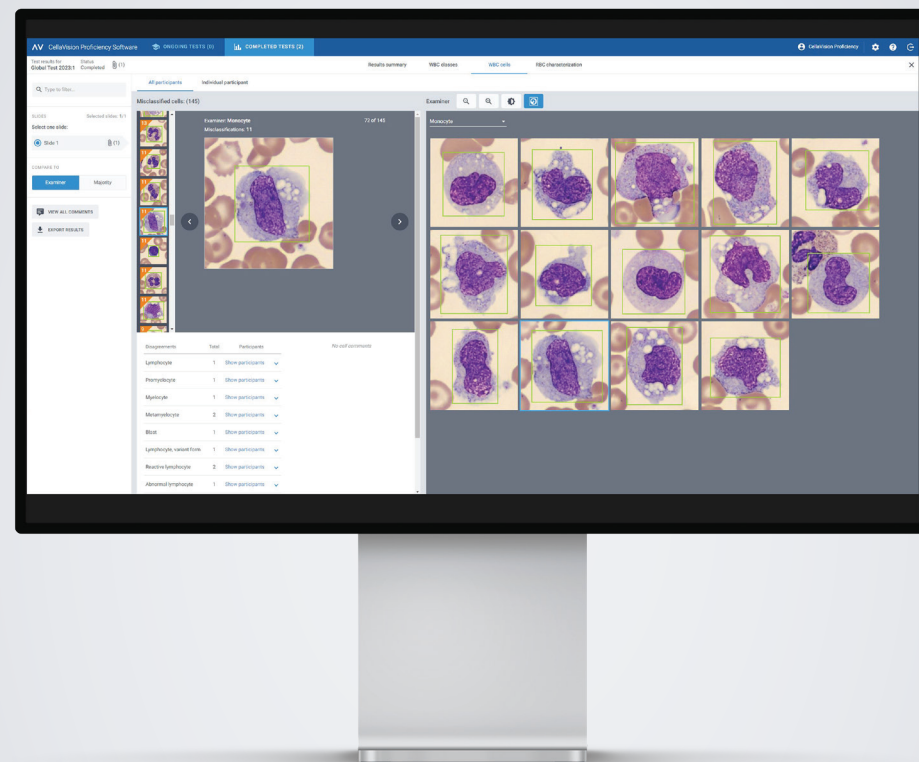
AV CellaVision Proficiency Software ONGOING TESTS (5) COMPLETED TESTS (2) CellaVision Proficiency

Test results for Global Test 2023:1 Status Completed (1)

Results summary WBC classes WBC cells RBC characterization

All participants Individual participant

Type to filter...

SLIDES Selected slides: 1/1
Select one slide:
Slide 1 (1)

COMPARE TO
Examiner Majority

VIEW ALL COMMENTS
EXPORT RESULTS

Misclassified cells: (145)

Examiner: Monocyte
Misclassifications: 11
73 of 145

Examiner

Monocyte

| Disagreements | Total | Participants |
|---|---|---|
| Lymphocyte | 1 | Show participants |
| Promyelocyte | 1 | Show participants |
| Myelocyte | 1 | Show participants |
| Metamyelocyte | 2 | Show participants |
| Blast | 1 | Show participants |
| Lymphocyte, variant form | 1 | Show participants |
| Reactive lymphocyte | 2 | Show participants |
| Abnormal lymphocyte | 1 | Show participants |

No cell comments